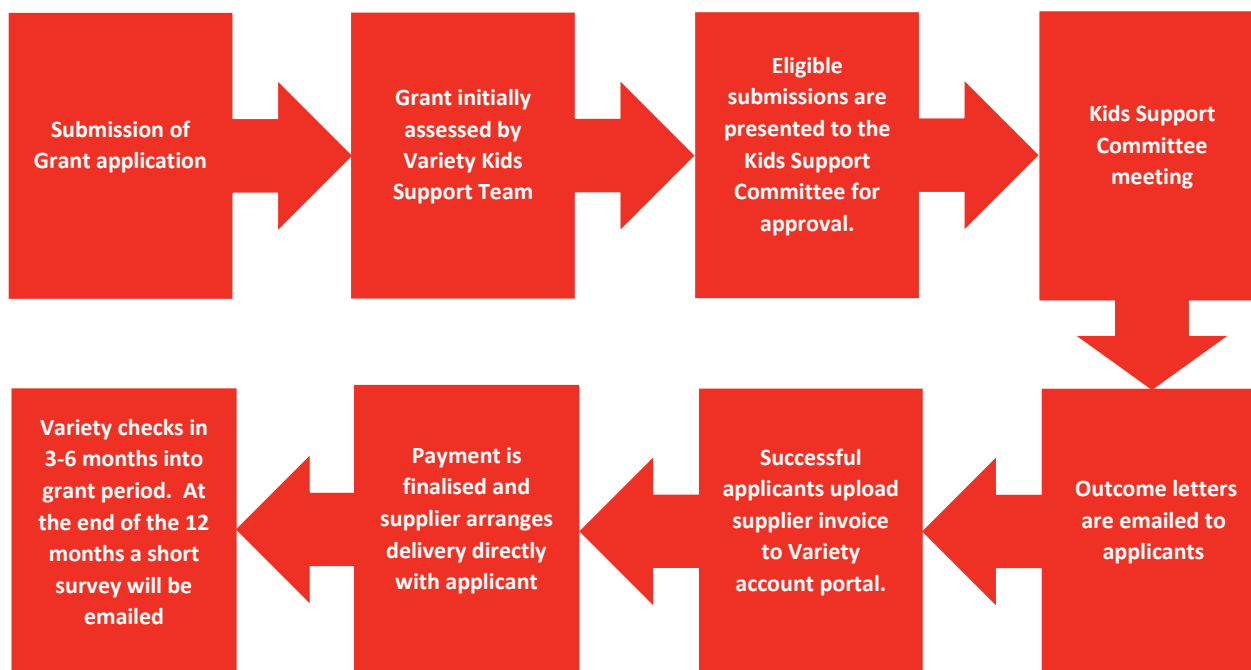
Submission of Grant application

Grant initially assessed by Variety Kids Support Team

Eligible submissions are presented to the Kids Support Committee for approval.

Kids Support Committee meeting

Outcome letters are emailed to applicants

Successful applicants upload supplier invoice to Variety account portal.

Payment is finalised and supplier arranges delivery directly with applicant

Variety checks in 3-6 months into grant period. At the end of the 12 months a short survey will be emailed